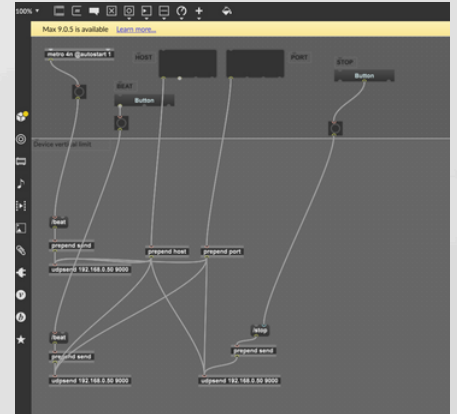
100%

Max 9.0.5 is available Learn more...

metro 4n @autostart 1

HOST

PORT

STOP

BEAT

Button

Button

Device vertical limit

/beat

prepend send

udpsend 192.168.0.50 9000

prepend host

prepend port

/beat

prepend send

udpsend 192.168.0.50 9000

/stop

prepend send

udpsend 192.168.0.50 9000